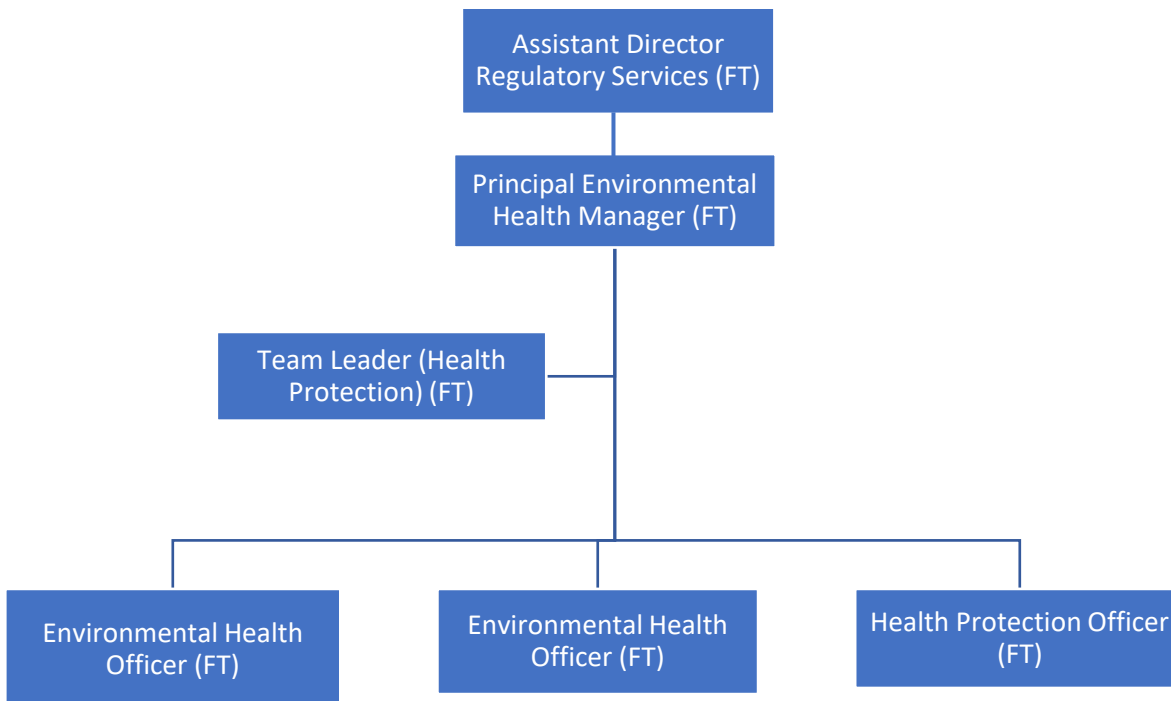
Assistant Director Regulatory Services (FT)

Principal Environmental Health Manager (FT)

Team Leader (Health Protection) (FT)

Environmental Health Officer (FT)

Environmental Health Officer (FT)

Health Protection Officer (FT)